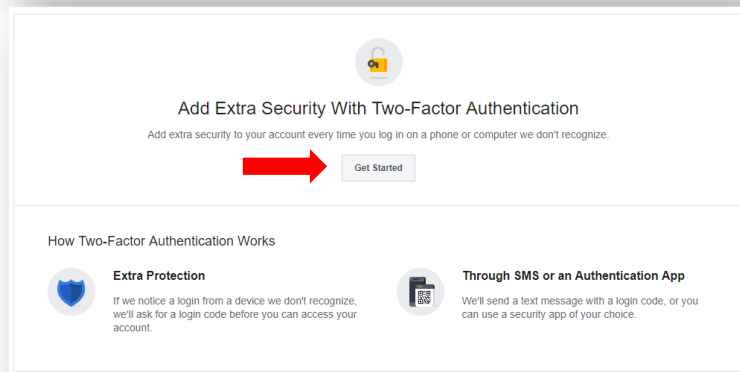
Add Extra Security With Two-Factor Authentication

Add extra security to your account every time you log in on a phone or computer we don't recognize.

Get Started

How Two-Factor Authentication Works

Extra Protection

If we notice a login from a device we don't recognize, we'll ask for a login code before you can access your account.

Through SMS or an Authentication App

We'll send a text message with a login code, or you can use a security app of your choice.